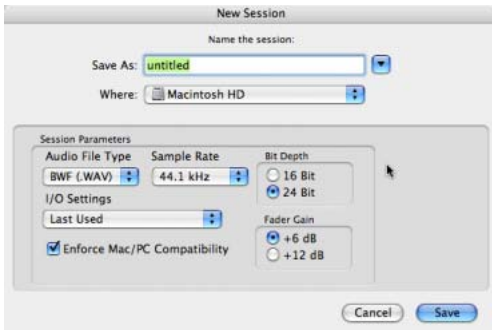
New Session

Name the session:

Save As: untitled

Where: Macintosh HD

Session Parameters

Audio File Type
BWF (.WAV)

Sample Rate
44.1 kHz

Bit Depth
16 Bit
24 Bit

I/O Settings
Last Used

Enforce Mac/PC Compatibility

Fader Gain
+6 dB
+12 dB

Cancel
Save